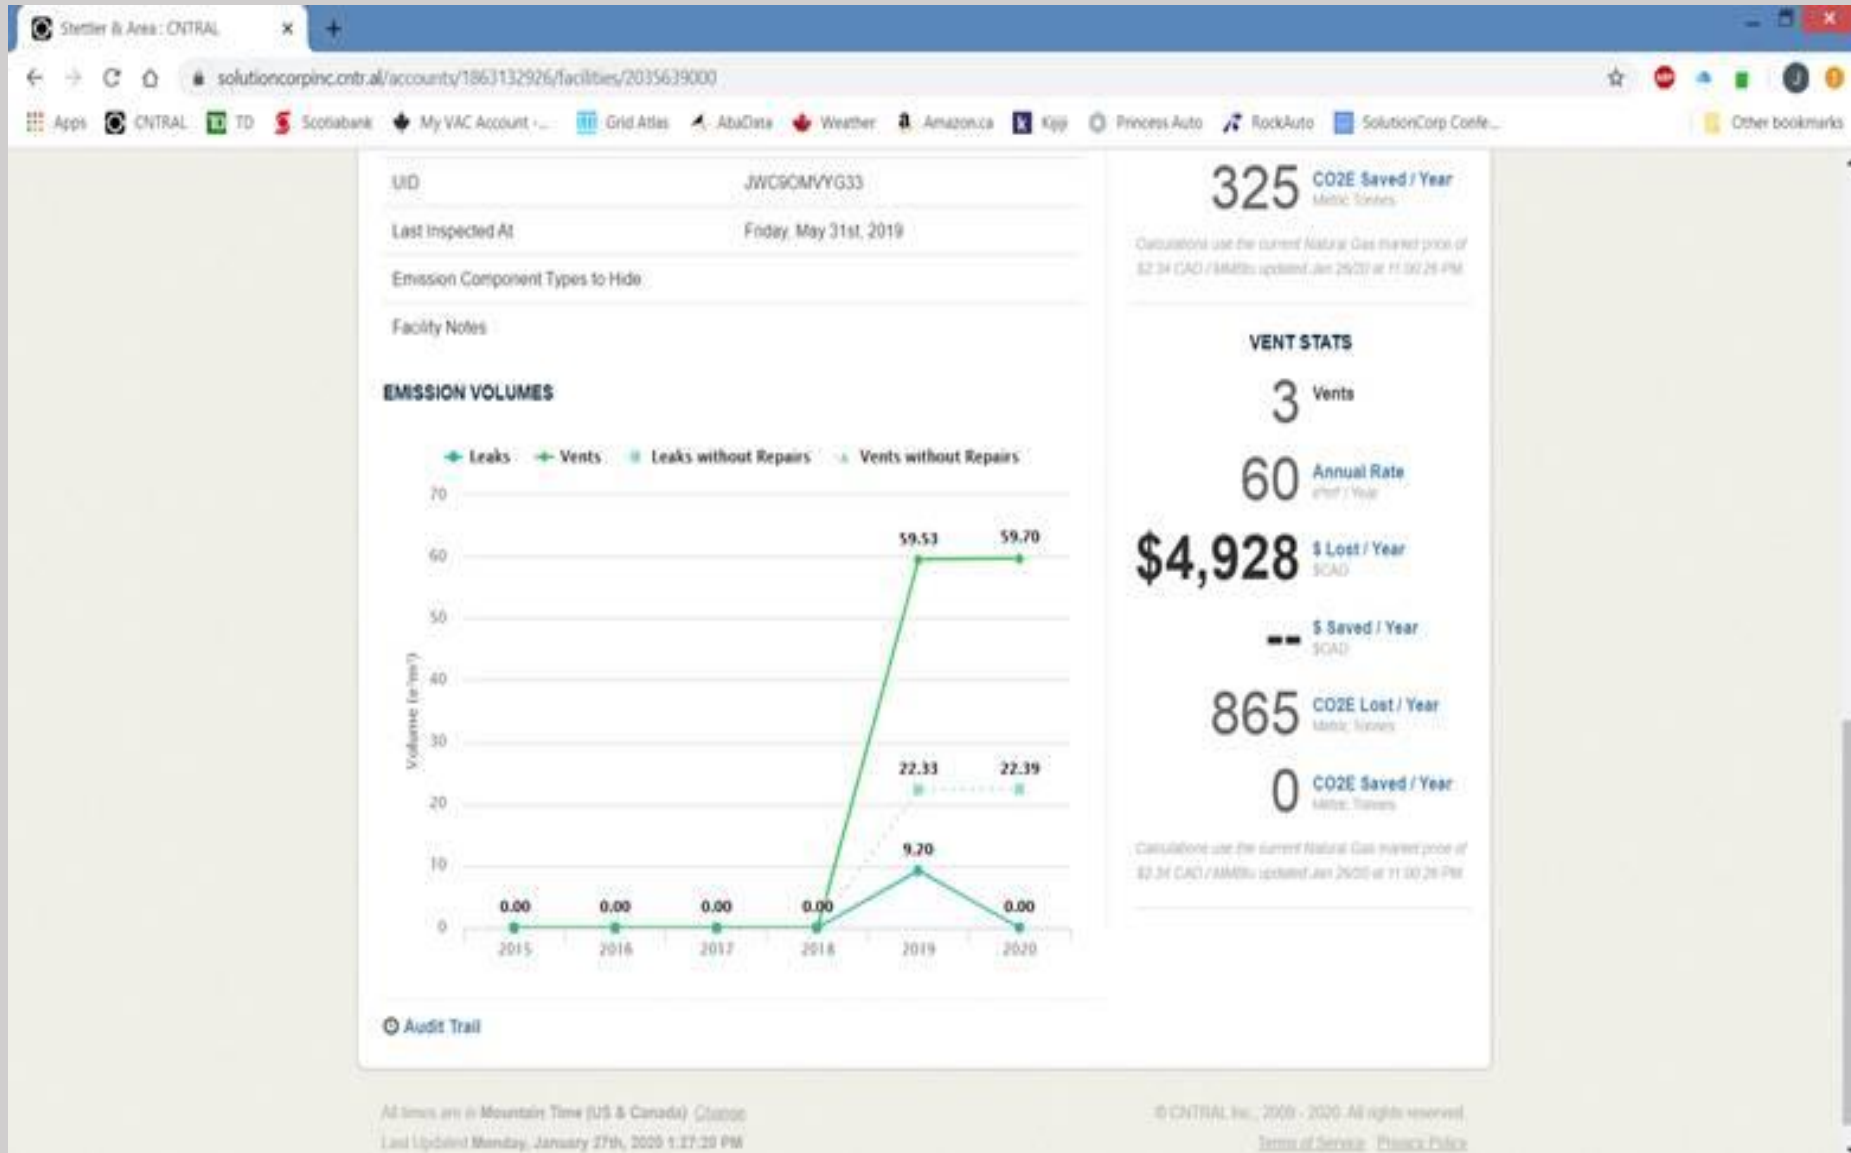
Stettler & Area : CNTRAL ×

solutioncorpinc.cntr.al/accounts/1863132926/facilities/2035639000

Apps CNTRAL TD Scotiabank My VAC Account -... Grid Atlas AbaData Weather Amazon.ca Kijiji Princess Auto RockAuto SolutionCorp Confe... Other bookmarks

| | |
|---|---|
| UID | JWC9OMVYG33 |
| Last Inspected At | Friday, May 31st, 2019 |
| Emission Component Types to Hide | |
| Facility Notes | |

EMISSION VOLUMES

Leaks Vents Leaks without Repairs Vents without Repairs

70 60 50 40 30 20 10 0

Volume (e$^3$m$^3$)

59.53 59.70 22.33 22.39 9.20 0.00 0.00 0.00 0.00 0.00

2015 2016 2017 2018 2019 2020

Audit Trail

325 CO2E Saved / Year
Metric Tonnes

Calculations use the current Natural Gas market price of $2.34 CAD / MMBtu updated Jan 26/20 at 11:00:26 PM

VENT STATS

3 Vents

60 Annual Rate
e$^3$m$^3$ / Year

$4,928 $ Lost / Year
$CAD

-- $ Saved / Year
$CAD

865 CO2E Lost / Year
Metric Tonnes

0 CO2E Saved / Year
Metric Tonnes

Calculations use the current Natural Gas market price of $2.34 CAD / MMBtu updated Jan 26/20 at 11:00:26 PM

All times are in Mountain Time (US & Canada) Change
Last Updated Monday, January 27th, 2020 1:27:20 PM

© CNTRAL Inc., 2009 - 2020. All rights reserved.
Terms of Service Privacy Policy